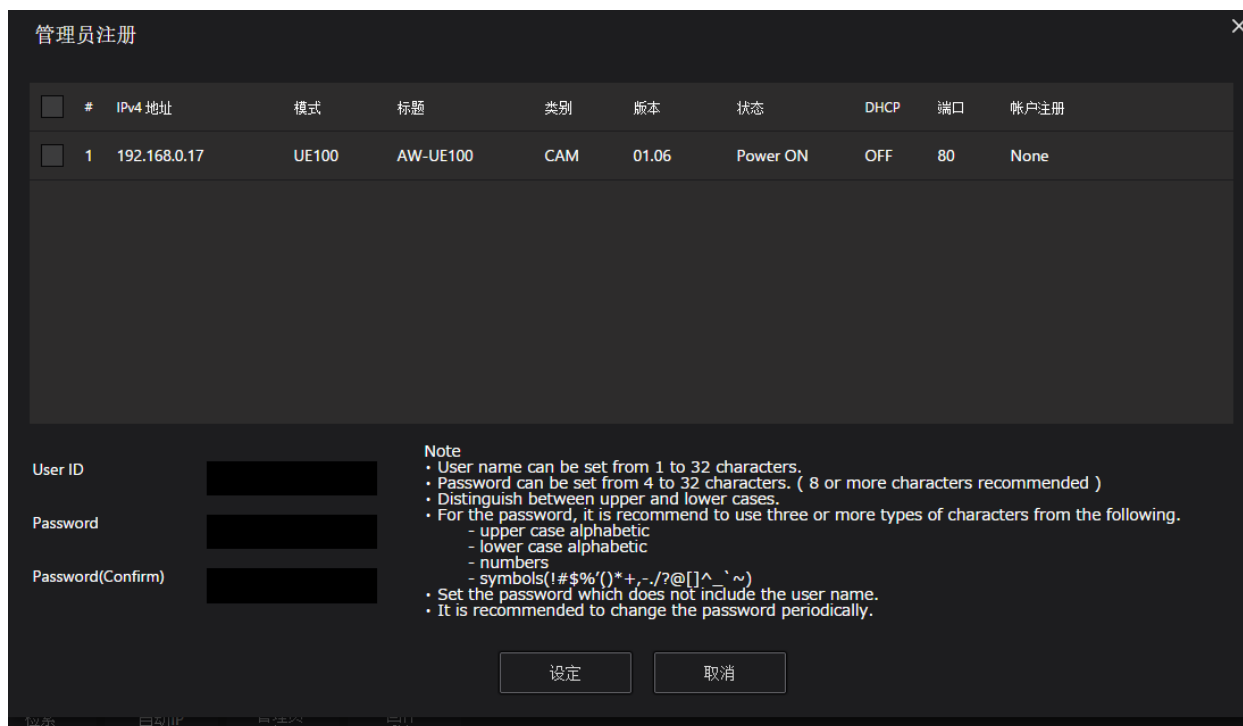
管理员注册

|  | # | IPv4 地址 | 模式 | 标题 | 类别 | 版本 | 状态 | DHCP | 端口 | 帐户注册 |
|---|---|---|---|---|---|---|---|---|---|---|
|  | 1 | 192.168.0.17 | UE100 | AW-UE100 | CAM | 01.06 | Power ON | OFF | 80 | None |

User ID

Password

Password(Confirm)

Note
・User name can be set from 1 to 32 characters.
・Password can be set from 4 to 32 characters. ( 8 or more characters recommended )
・Distinguish between upper and lower cases.
・For the password, it is recommend to use three or more types of characters from the following.
- upper case alphabetic
- lower case alphabetic
- numbers
- symbols(!#$%'()*+,-./?@[]^_`~)
・Set the password which does not include the user name.
・It is recommended to change the password periodically.

设定 取消

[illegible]